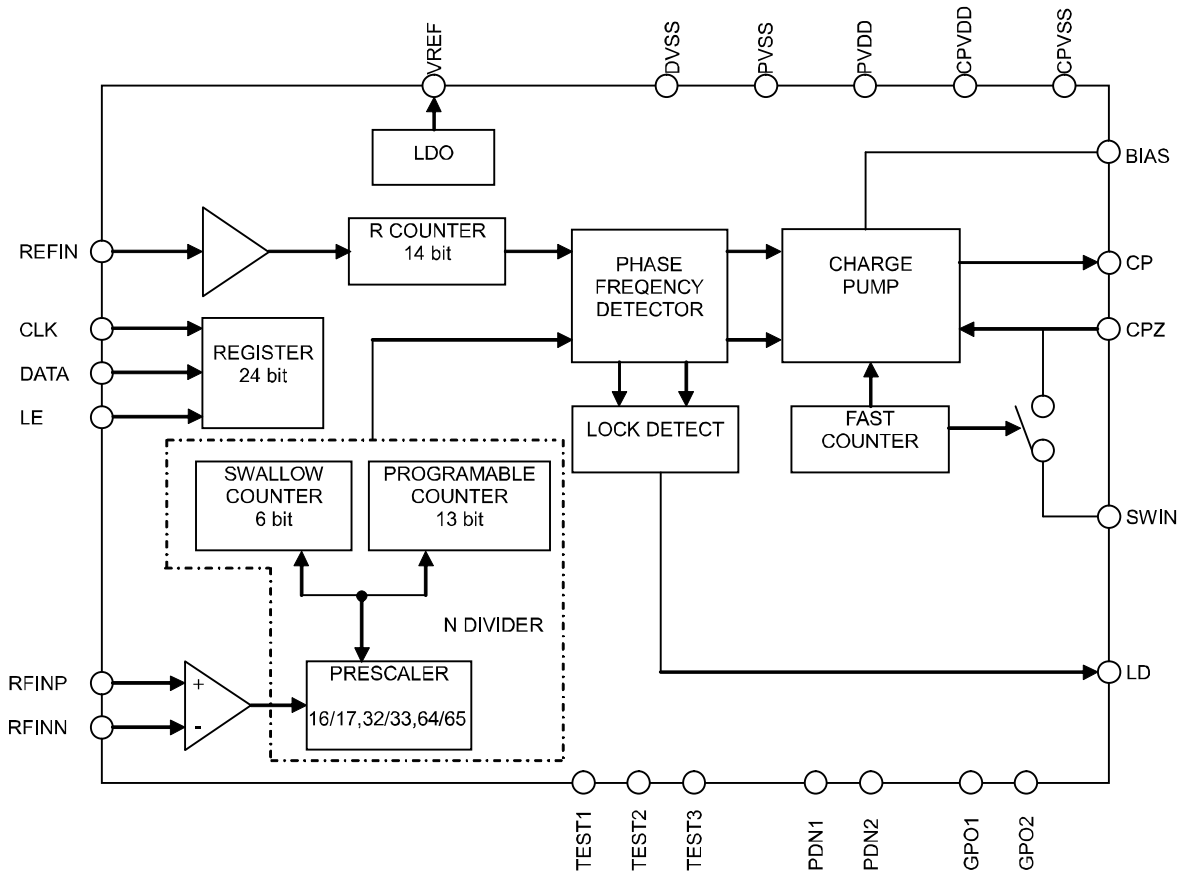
VREF
DVSS
PVSS
PVDD
CPVDD
CPVSS

LDO

BIAS

REFIN

R COUNTER
14 bit

PHASE
FREQENCY
DETECTOR

CHARGE
PUMP

CP

CLK
DATA
LE

REGISTER
24 bit

CPZ

LOCK DETECT

FAST
COUNTER

SWALLOW
COUNTER
6 bit

PROGRAMABLE
COUNTER
13 bit

SWIN

N DIVIDER

RFINP
RFINN

+
-

PRESCALER
16/17,32/33,64/65

LD

TEST1
TEST2
TEST3
PDN1
PDN2
GPO1
GPO2